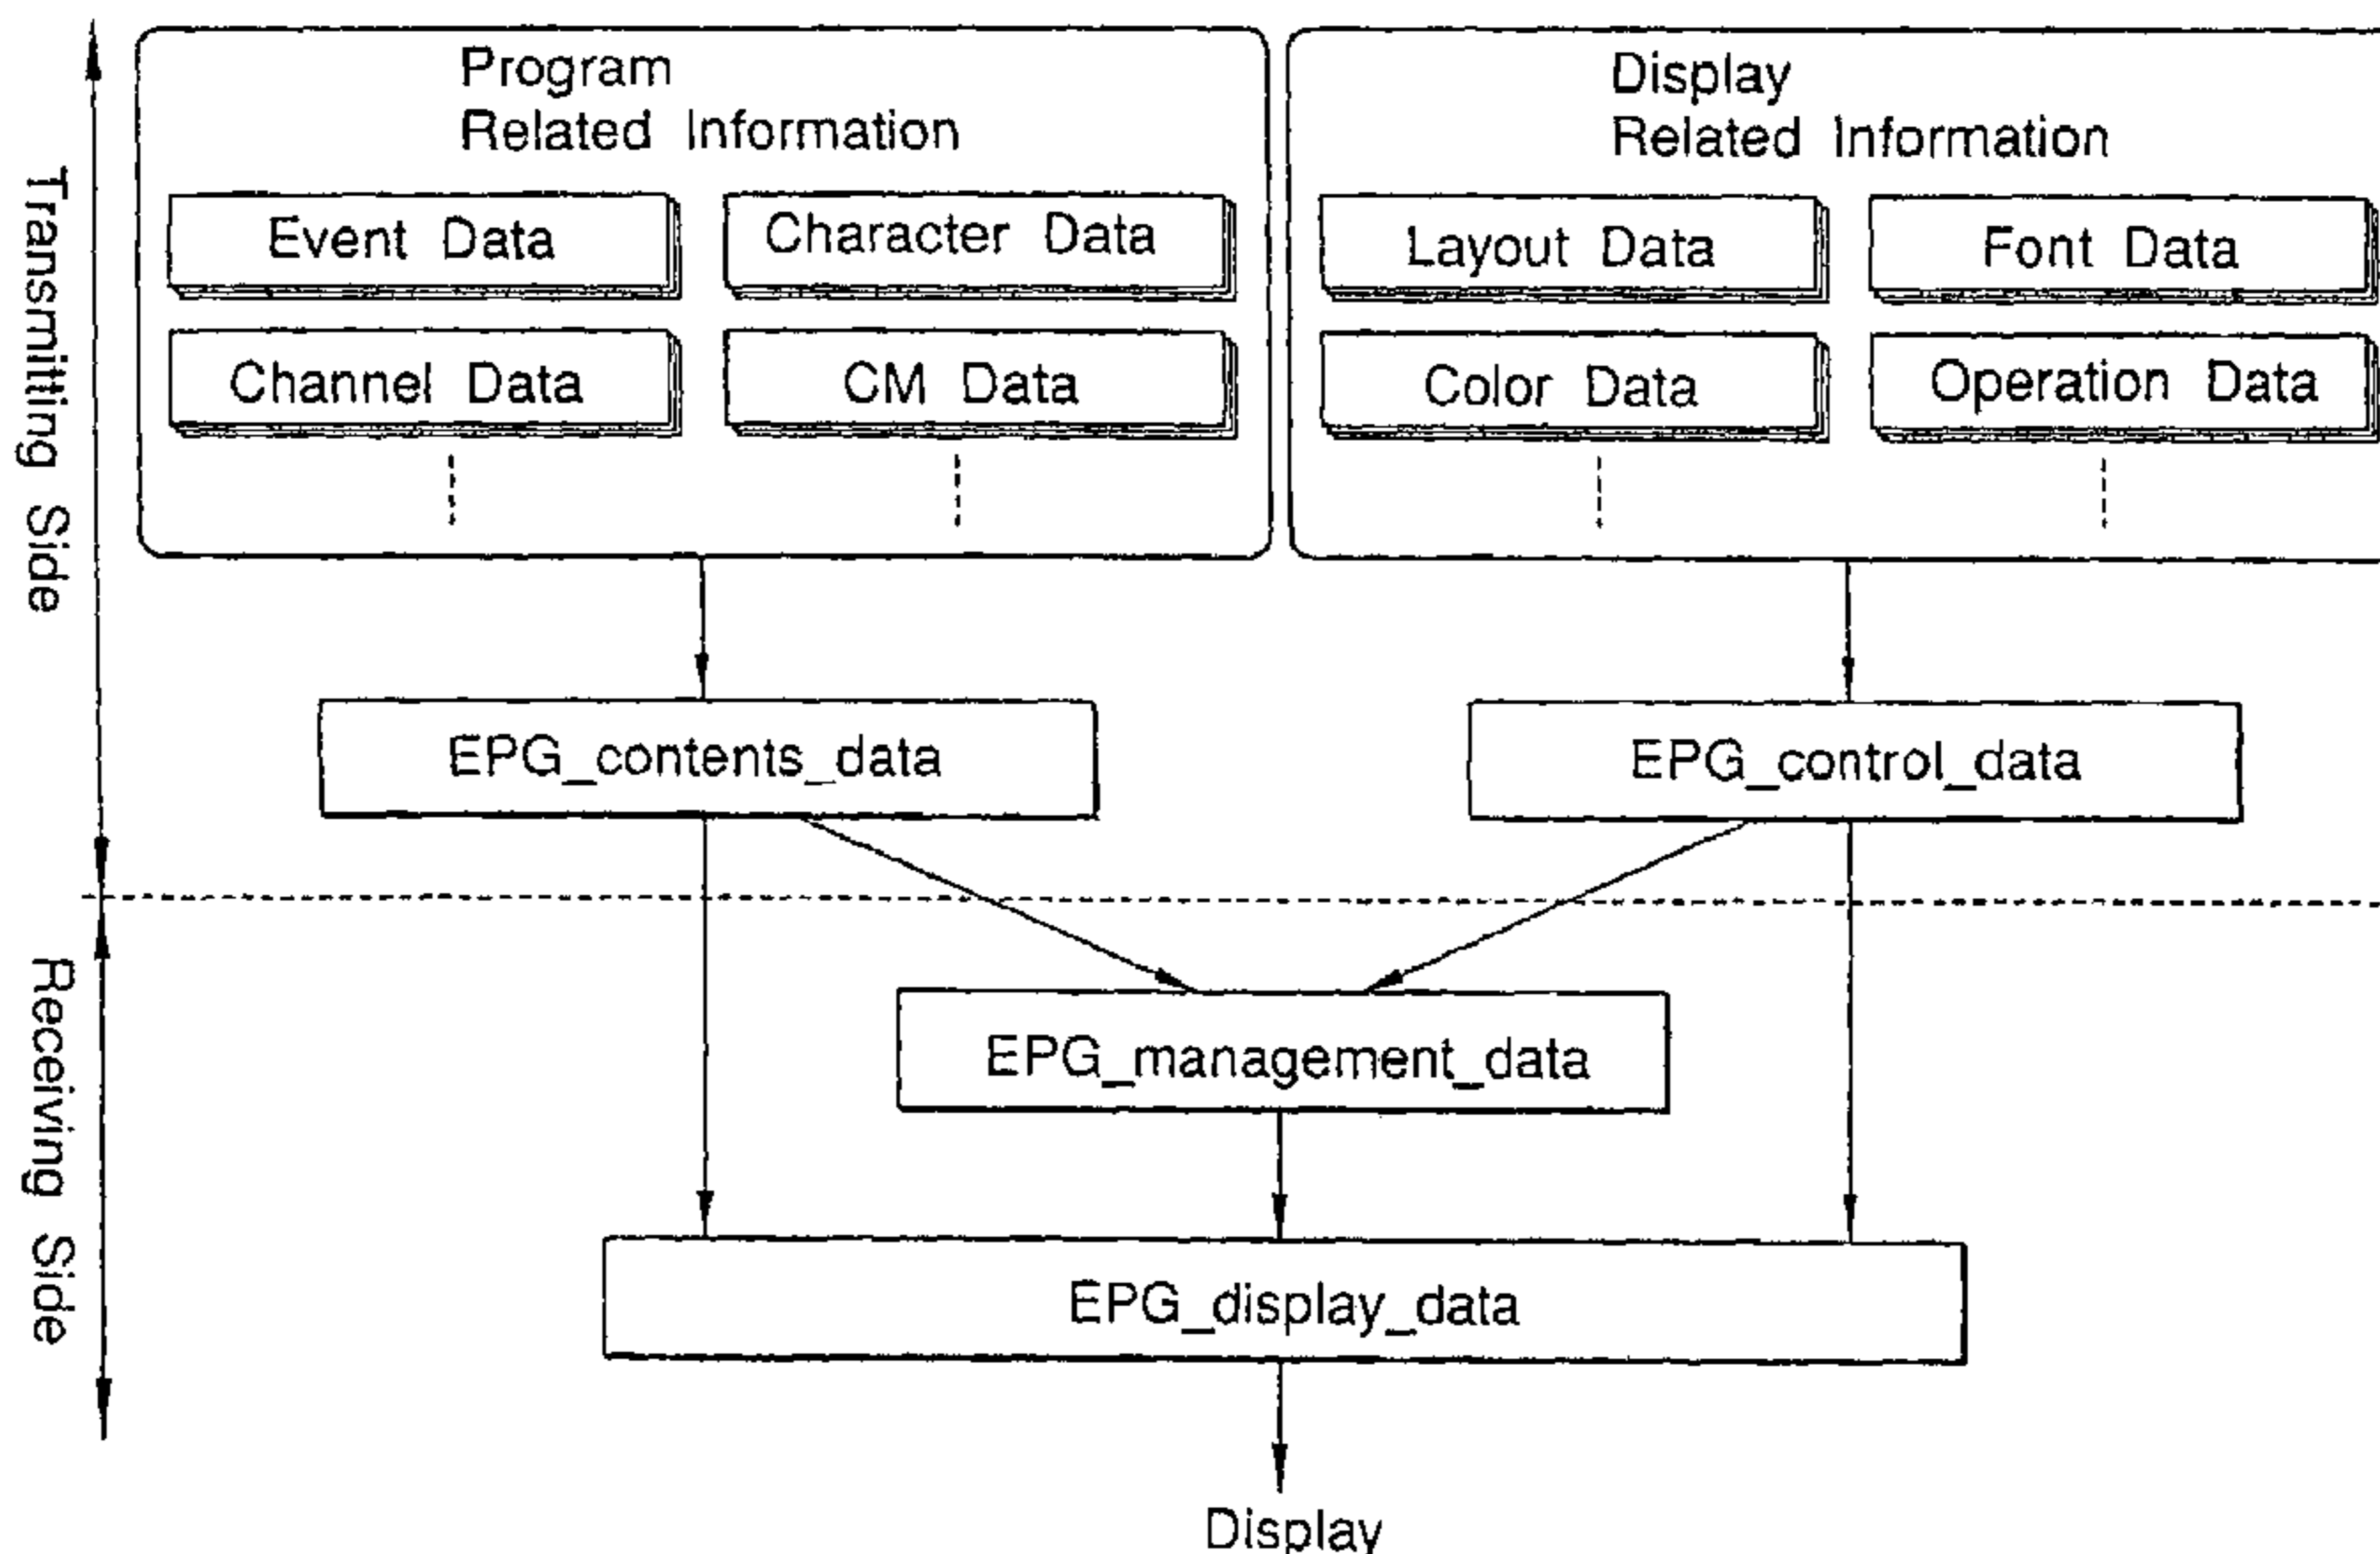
Transmitting Side

Program Related Information

Event Data

Character Data

Channel Data

CM Data

Display Related Information

Layout Data

Font Data

Color Data

Operation Data

EPG_contents_data

EPG_control_data

Receiving Side

EPG_management_data

EPG_display_data

Display